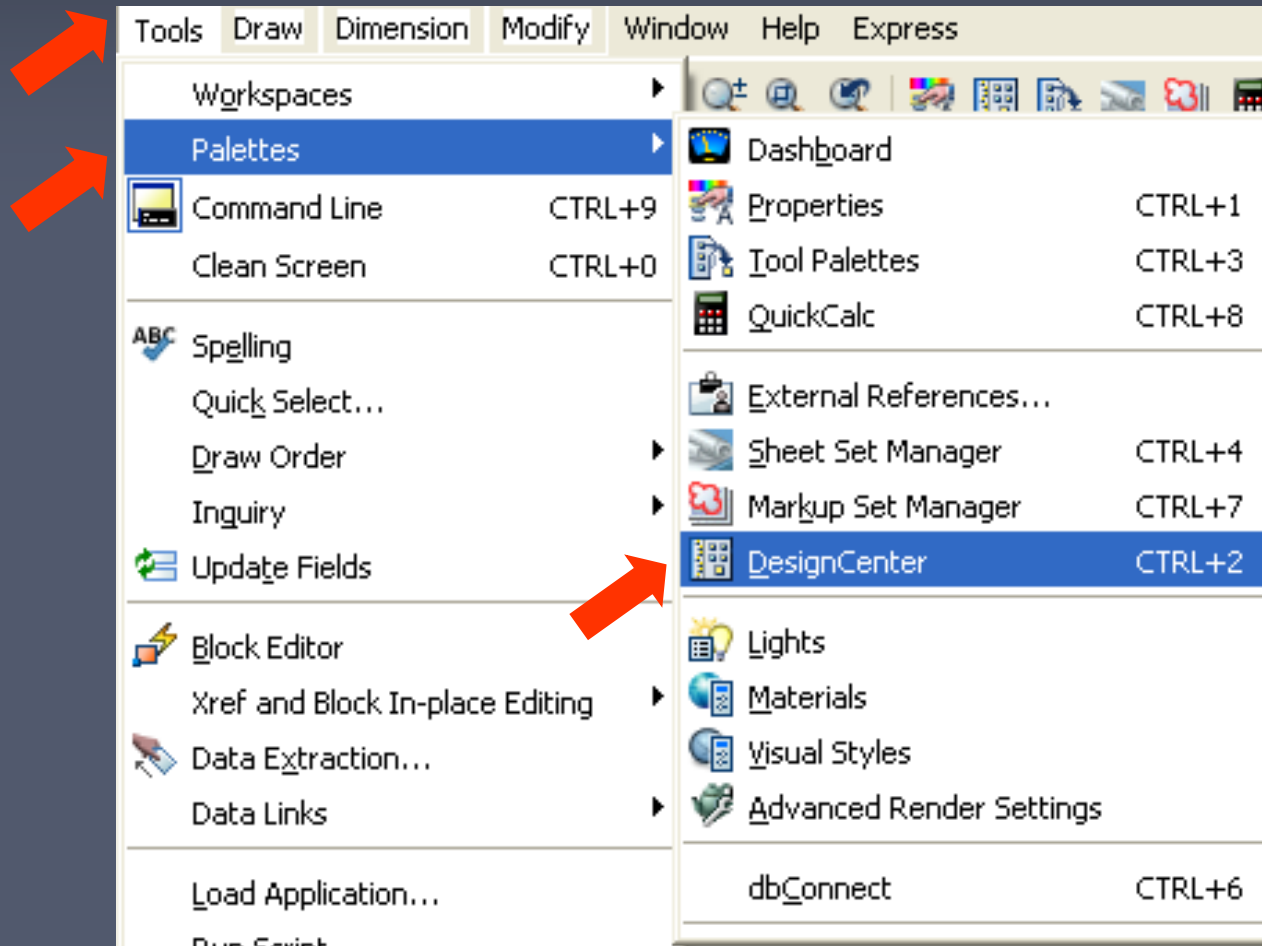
Tools Draw Dimension Modify Window Help Express

Workspaces
Palettes
Command Line CTRL+9
Clean Screen CTRL+0
Spelling
Quick Select...
Draw Order
Inquiry
Update Fields
Block Editor
Xref and Block In-place Editing
Data Extraction...
Data Links
Load Application...
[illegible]

Dashboard
Properties CTRL+1
Tool Palettes CTRL+3
QuickCalc CTRL+8
External References...
Sheet Set Manager CTRL+4
Markup Set Manager CTRL+7
DesignCenter CTRL+2
Lights
Materials
Visual Styles
Advanced Render Settings
dbConnect CTRL+6